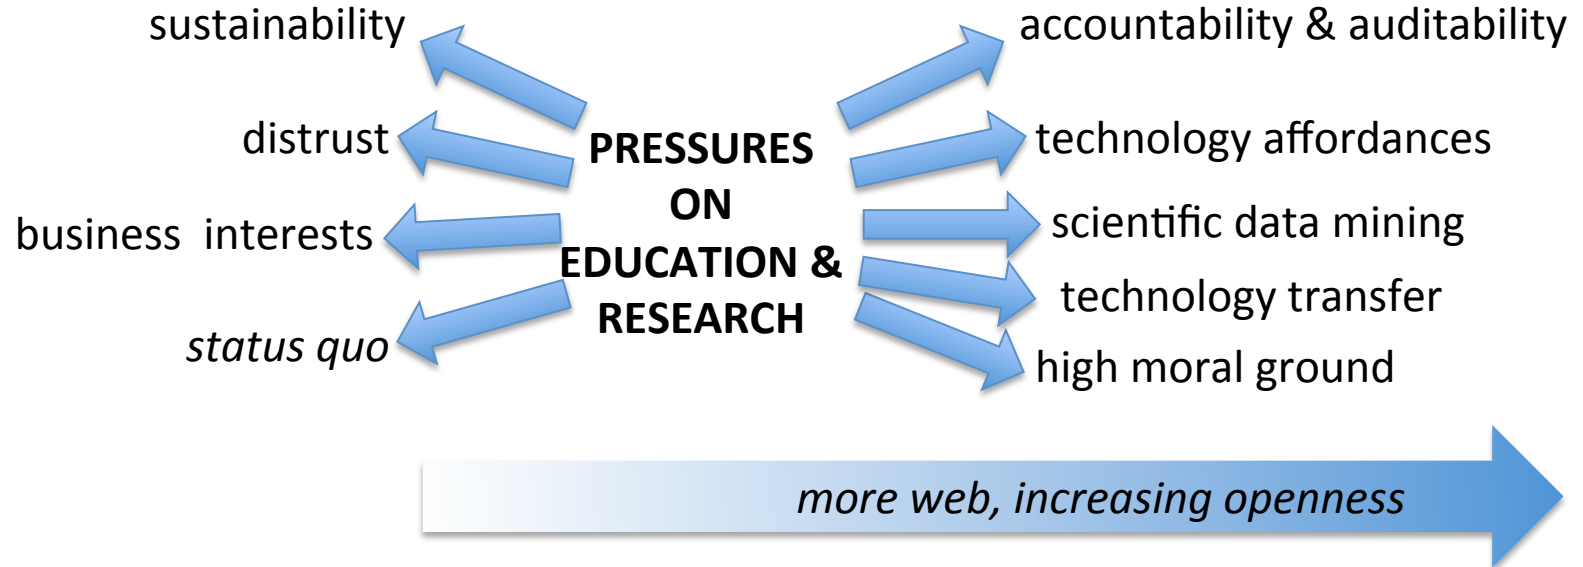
PRESSURES ON EDUCATION & RESEARCH

sustainability

distrust

business interests

*status quo*

accountability & auditability

technology affordances

scientific data mining

technology transfer

high moral ground

*more web, increasing openness*